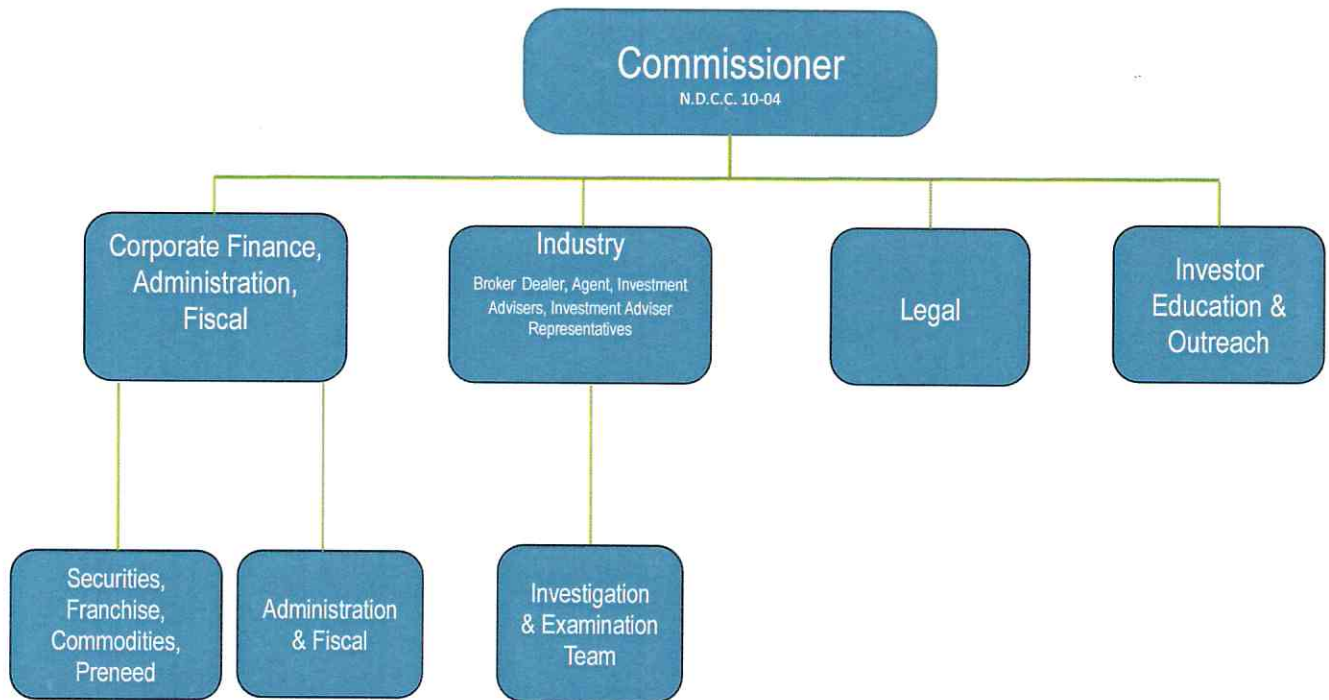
Commissioner
N.D.C.C. 10-04

Corporate Finance, Administration, Fiscal

Industry
Broker Dealer, Agent, Investment Advisers, Investment Adviser Representatives

Legal

Investor Education & Outreach

Securities, Franchise, Commodities, Preneed

Administration & Fiscal

Investigation & Examination Team